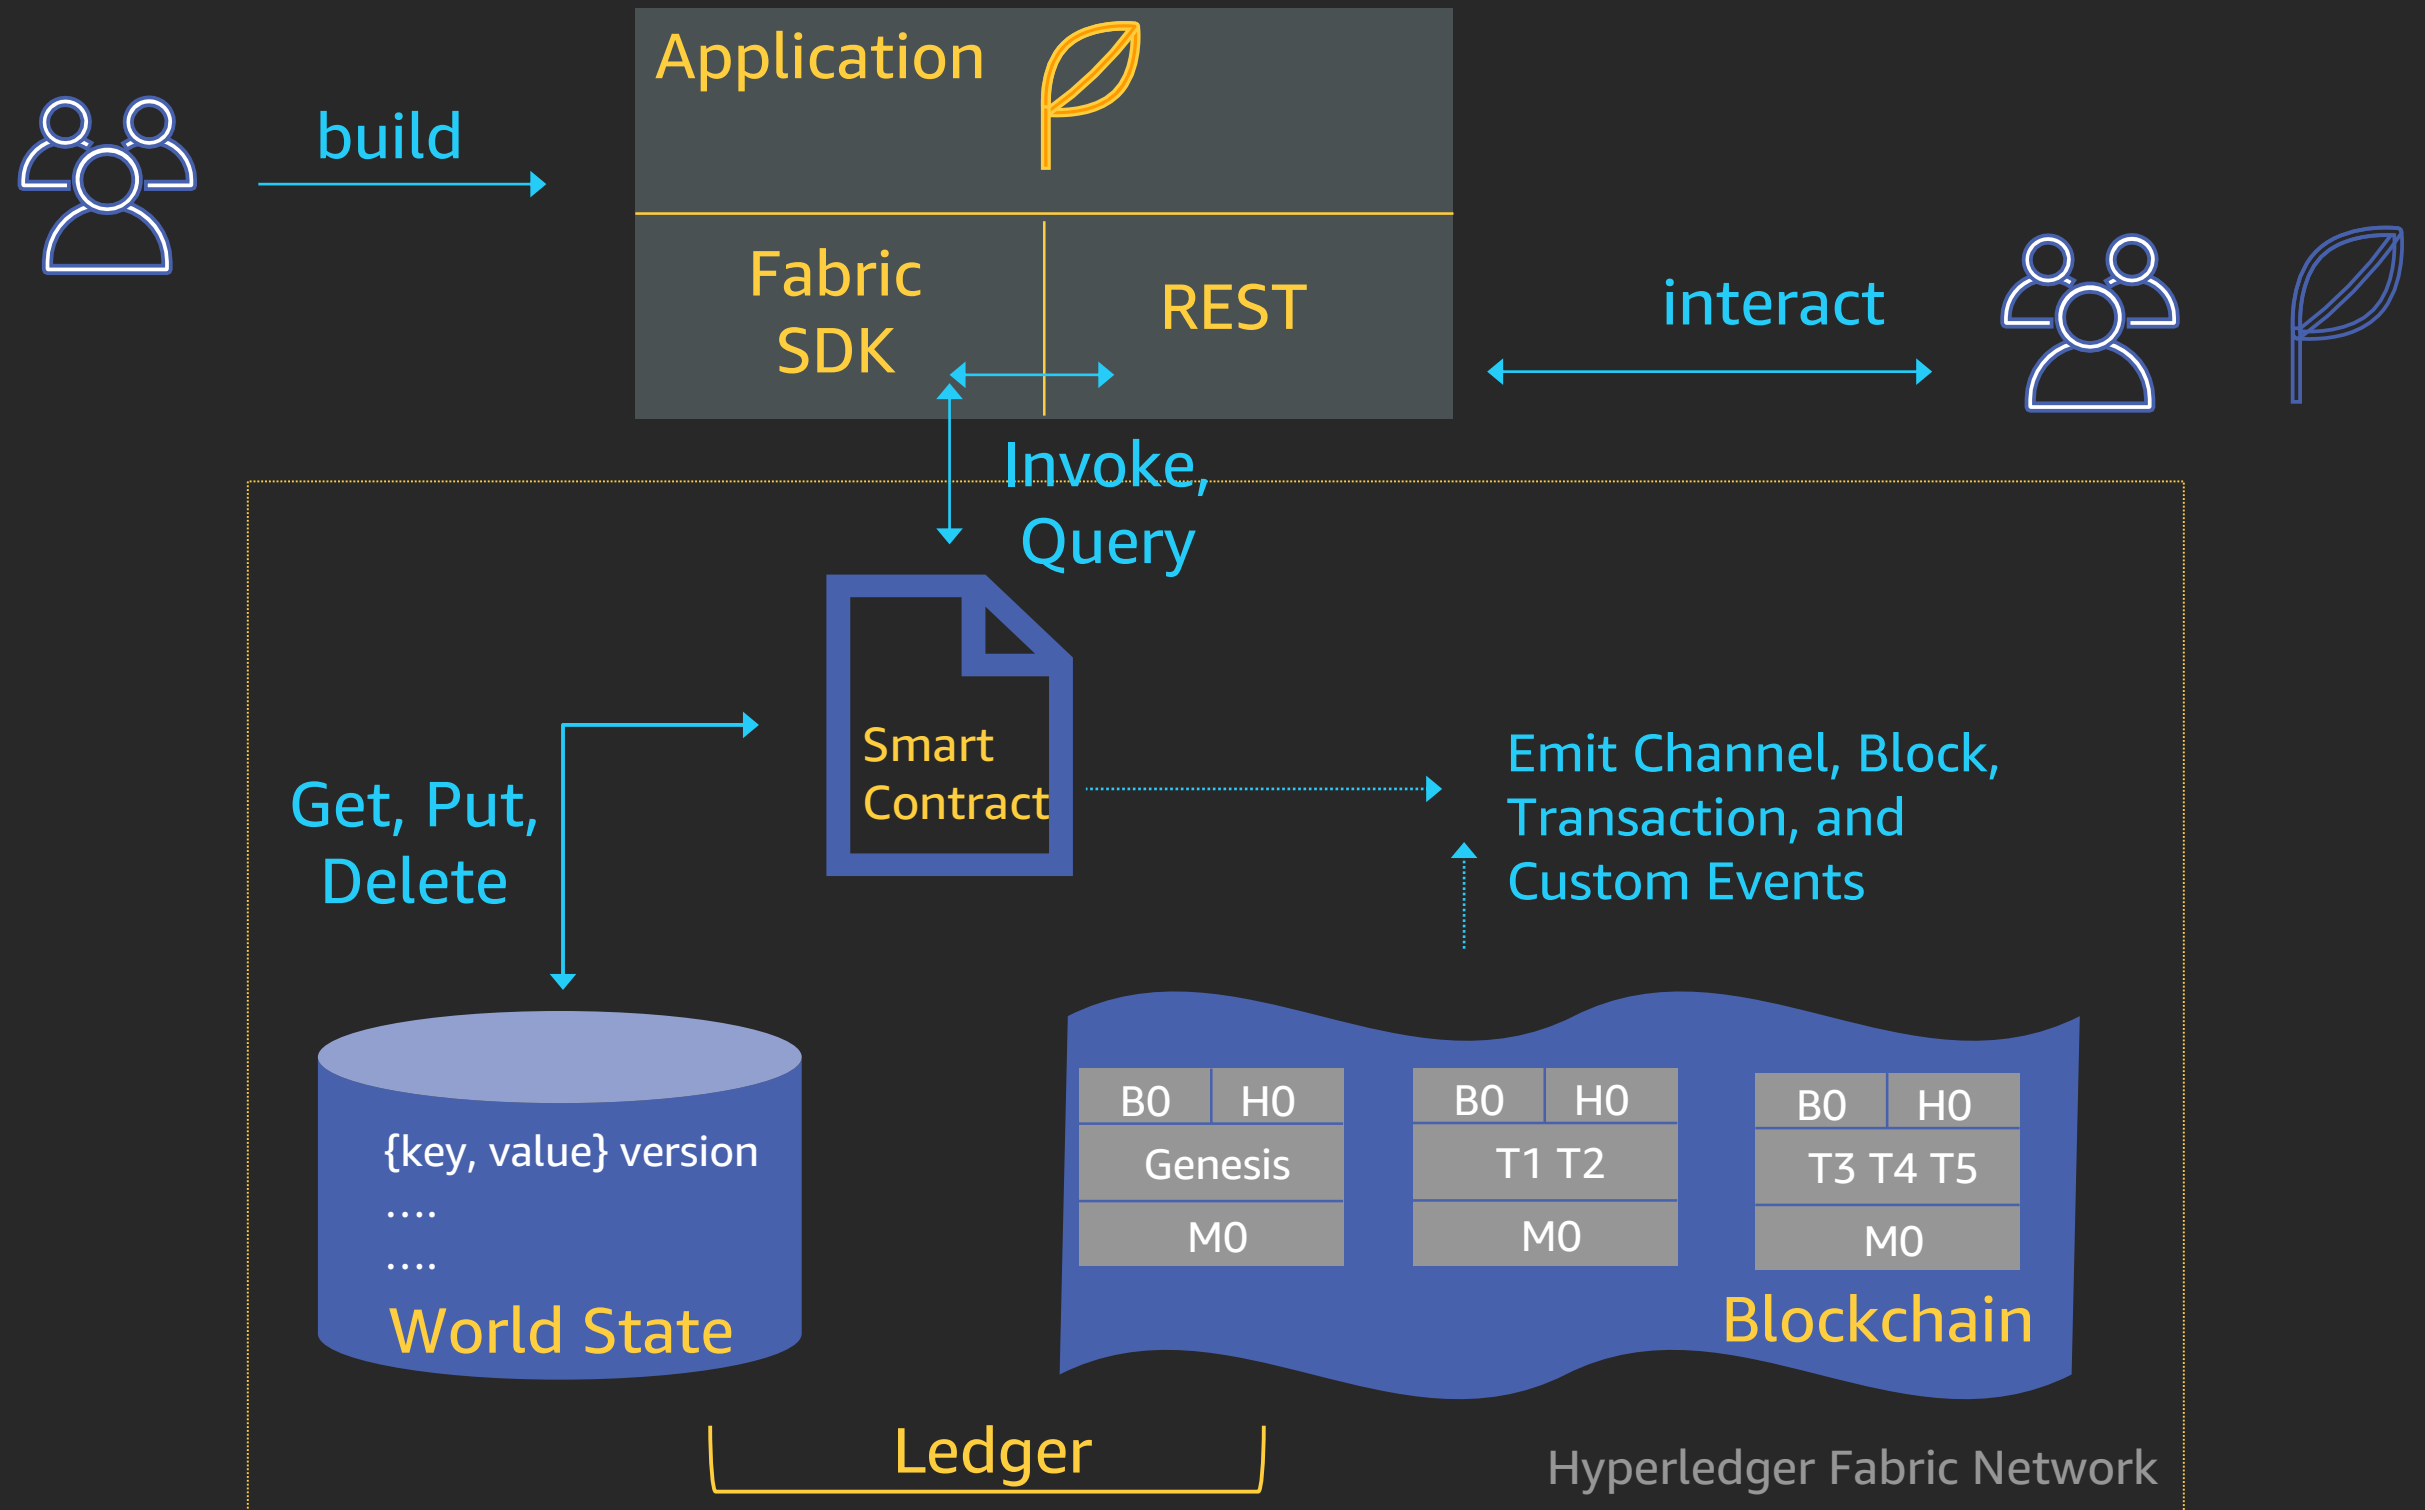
build

Application

Fabric SDK

REST

interact

Invoke, Query

Smart Contract

Get, Put, Delete

Emit Channel, Block, Transaction, and Custom Events

{key, value} version
....
....
World State

| B0 | H0 |
|---|---|
| Genesis | |
| M0 | |

| B0 | H0 |
|---|---|
| T1 T2 | |
| M0 | |

| B0 | H0 |
|---|---|
| T3 T4 T5 | |
| M0 | |

Blockchain

Ledger

Hyperledger Fabric Network